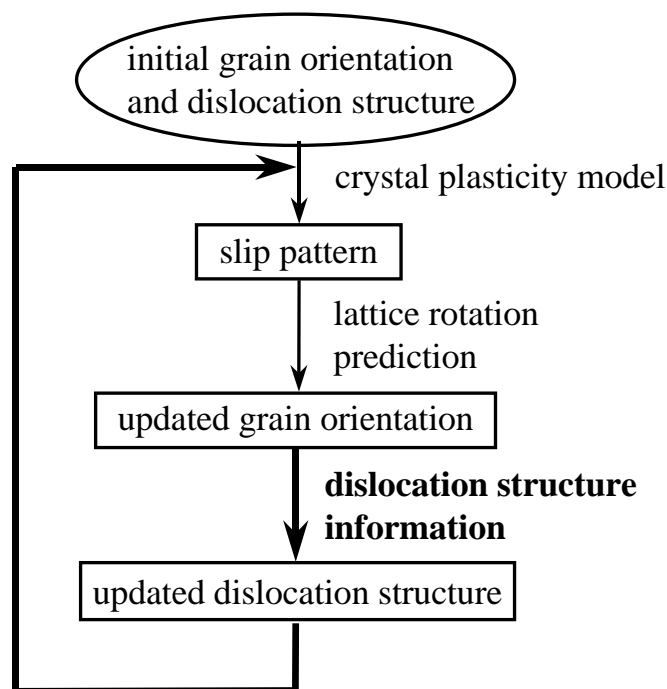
initial grain orientation and dislocation structure

crystal plasticity model

slip pattern

lattice rotation prediction

updated grain orientation

**dislocation structure information**

updated dislocation structure